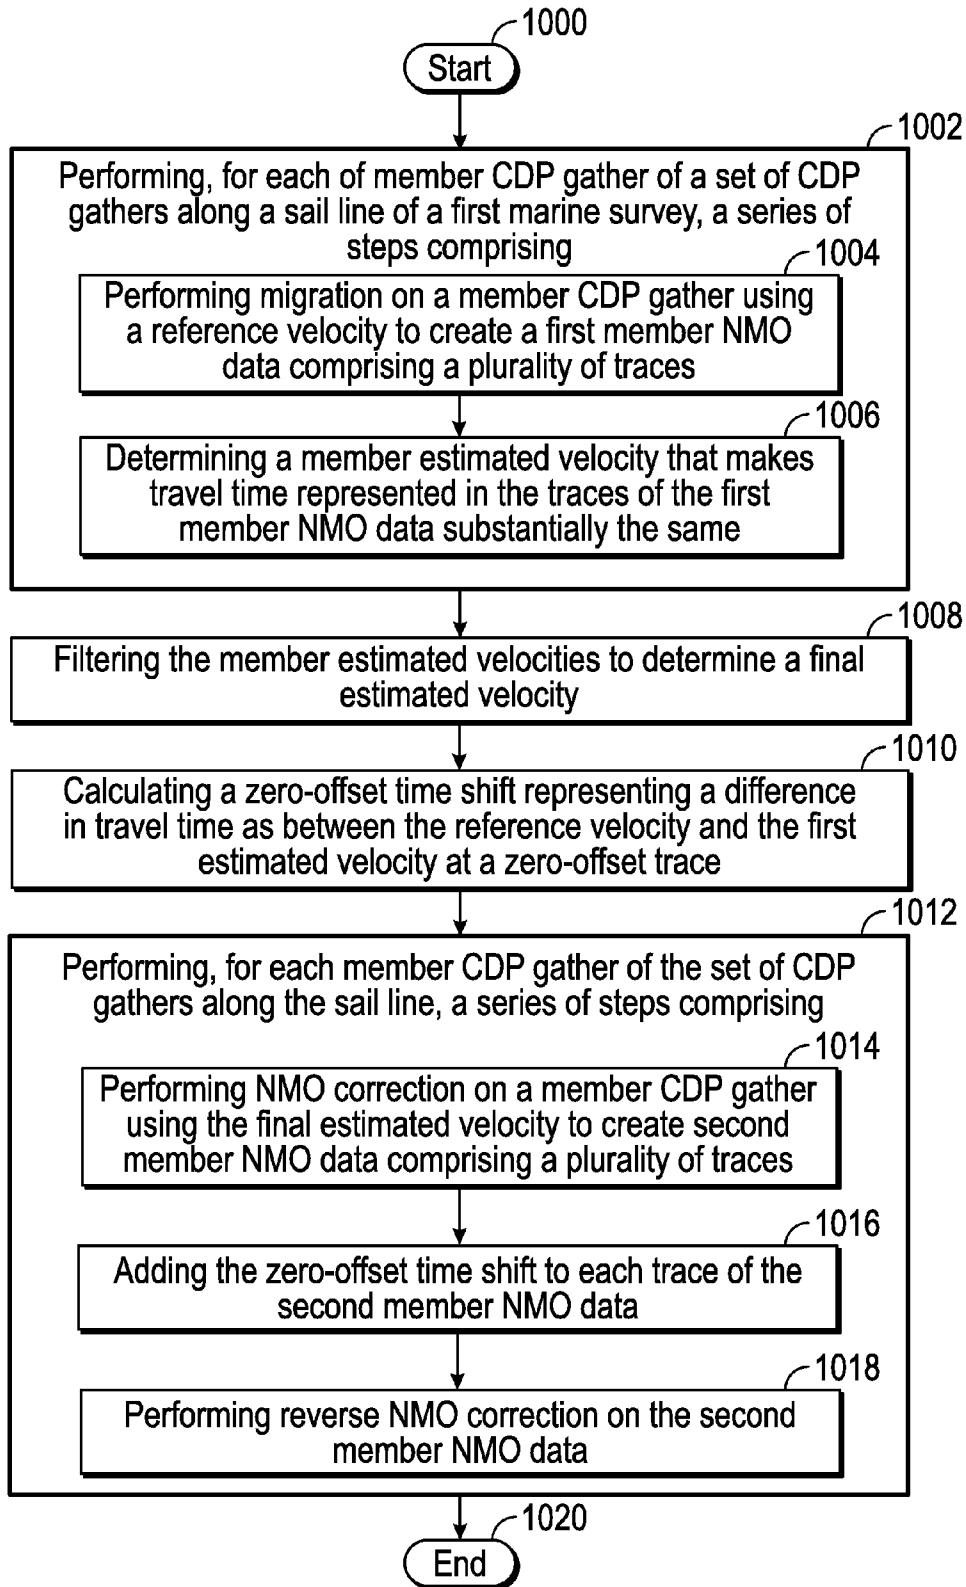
1000

Start

1002

Performing, for each of member CDP gather of a set of CDP gathers along a sail line of a first marine survey, a series of steps comprising

1004

Performing migration on a member CDP gather using a reference velocity to create a first member NMO data comprising a plurality of traces

1006

Determining a member estimated velocity that makes travel time represented in the traces of the first member NMO data substantially the same

1008

Filtering the member estimated velocities to determine a final estimated velocity

1010

Calculating a zero-offset time shift representing a difference in travel time as between the reference velocity and the first estimated velocity at a zero-offset trace

1012

Performing, for each member CDP gather of the set of CDP gathers along the sail line, a series of steps comprising

1014

Performing NMO correction on a member CDP gather using the final estimated velocity to create second member NMO data comprising a plurality of traces

1016

Adding the zero-offset time shift to each trace of the second member NMO data

1018

Performing reverse NMO correction on the second member NMO data

1020

End